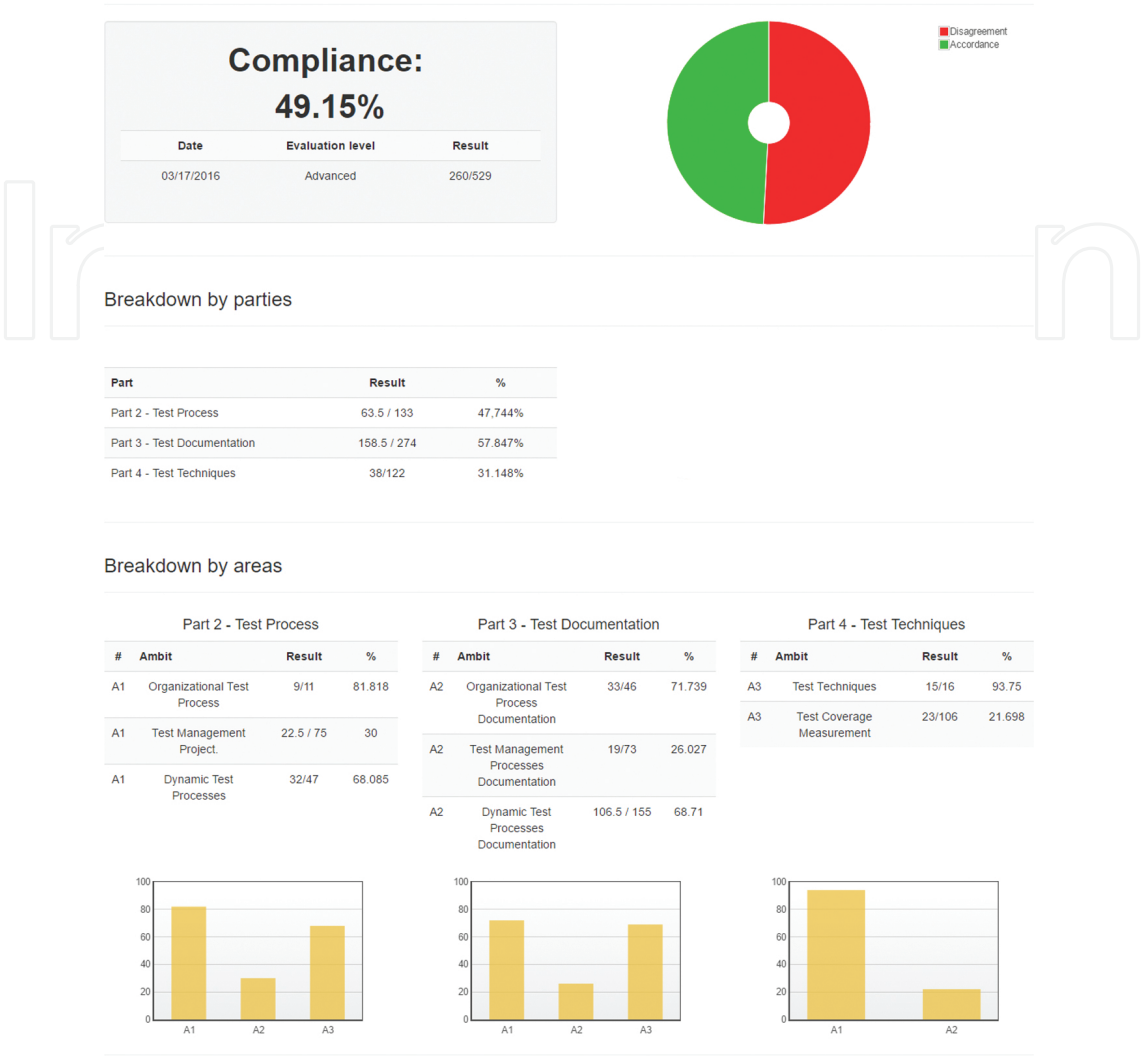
Compliance:
49.15%

| Date | Evaluation level | Result |
|---|---|---|
| 03/17/2016 | Advanced | 260/529 |

Disagreement
Accordance

Breakdown by parties

| Part | Result | % |
|---|---|---|
| Part 2 - Test Process | 63.5 / 133 | 47,744% |
| Part 3 - Test Documentation | 158.5 / 274 | 57.847% |
| Part 4 - Test Techniques | 38/122 | 31.148% |

Breakdown by areas

Part 2 - Test Process

| # | Ambit | Result | % |
|---|---|---|---|
| A1 | Organizational Test Process | 9/11 | 81.818 |
| A1 | Test Management Project. | 22.5 / 75 | 30 |
| A1 | Dynamic Test Processes | 32/47 | 68.085 |

Part 3 - Test Documentation

| # | Ambit | Result | % |
|---|---|---|---|
| A2 | Organizational Test Process Documentation | 33/46 | 71.739 |
| A2 | Test Management Processes Documentation | 19/73 | 26.027 |
| A2 | Dynamic Test Processes Documentation | 106.5 / 155 | 68.71 |

Part 4 - Test Techniques

| # | Ambit | Result | % |
|---|---|---|---|
| A3 | Test Techniques | 15/16 | 93.75 |
| A3 | Test Coverage Measurement | 23/106 | 21.698 |

100
80
60
40
20
0
A1 A2 A3

100
80
60
40
20
0
A1 A2 A3

100
80
60
40
20
0
A1 A2